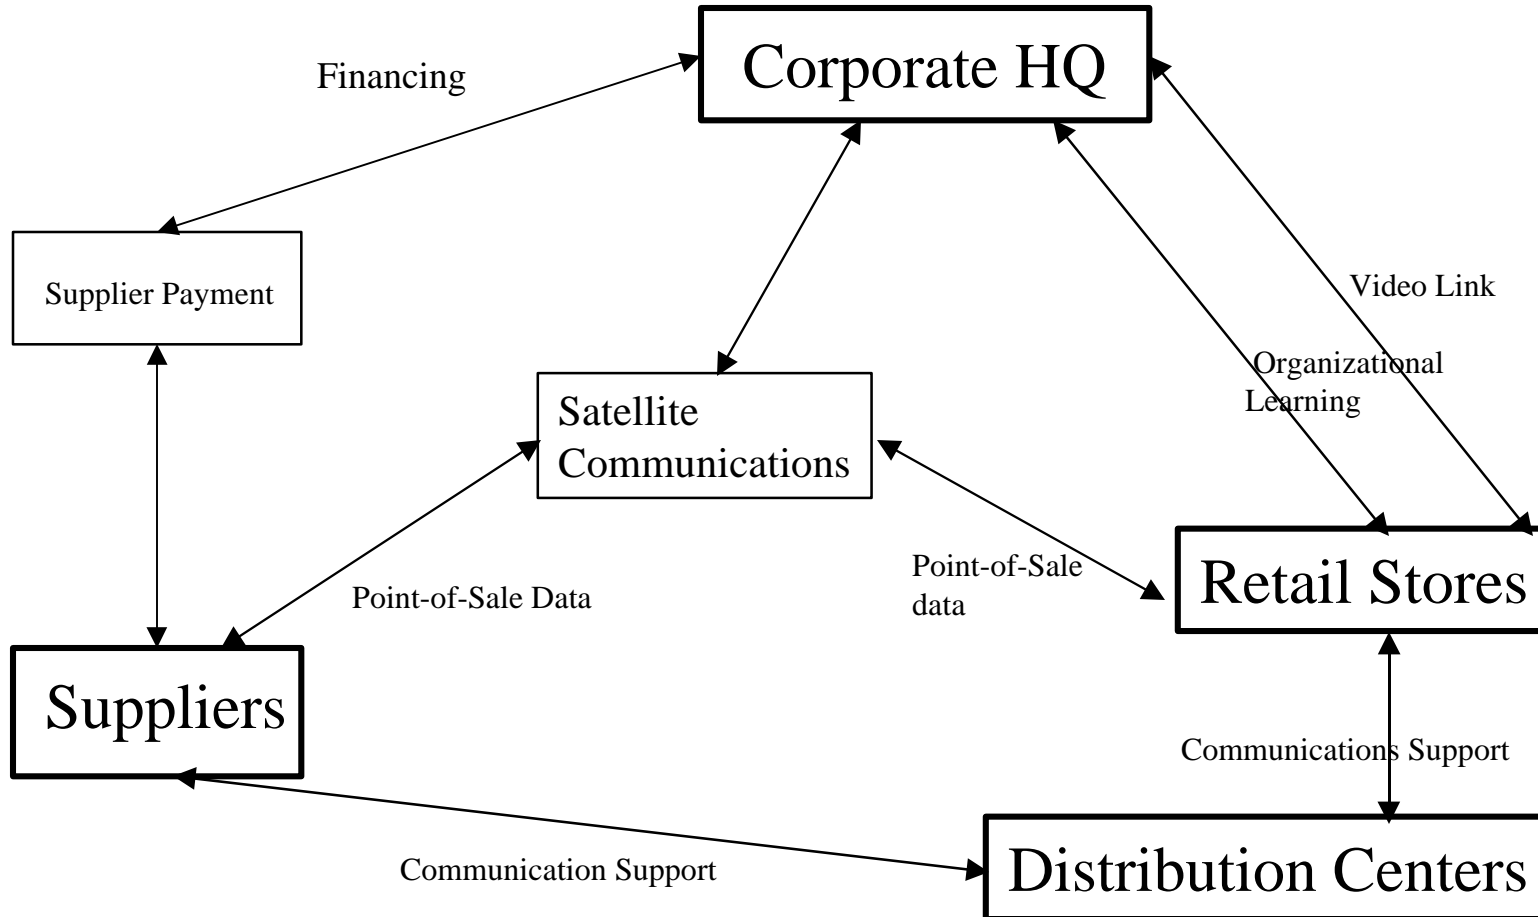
Corporate HQ

Financing

Supplier Payment

Satellite Communications

Video Link

Organizational Learning

Point-of-Sale Data

Point-of-Sale data

Retail Stores

Suppliers

Communications Support

Communication Support

Distribution Centers